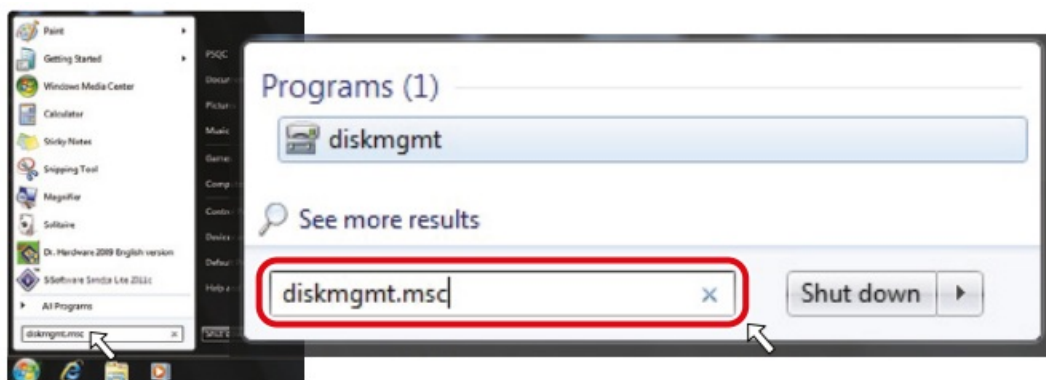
Paint
Getting Started
Windows Media Center
Calculator
Sticky Notes
Snipping Tool
Magnifier
Solitaire
Dr. Hardware 2009 English version
SSoftware Sendia Lite 2011c
All Programs
diskmgmt.msc

PSQC
Docum
Pictur
Music
Game
Comp
Contr
Device
Defau
Help a

Programs (1)
diskmgmt
See more results
diskmgmt.msc
Shut down